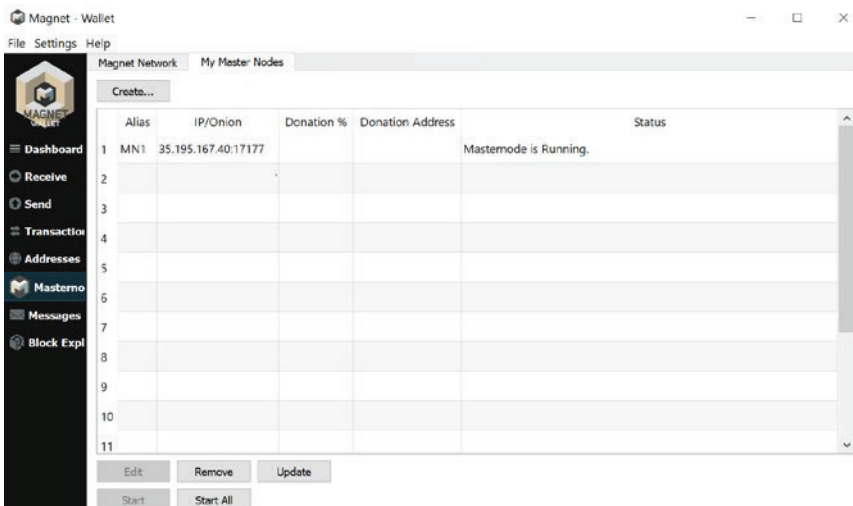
Magnet - Wallet

File Settings Help

MAGNET WALLET

Dashboard
Receive
Send
Transactio
Addresses
Masterno
Messages
Block Expl

Magnet Network | My Master Nodes

Create...

| | Alias | IP/Onion | Donation % | Donation Address | Status |
|---|---|---|---|---|---|
| 1 | MN1 | 35.195.167.40:17177 | | | Masternode is Running. |
| 2 | | | | | |
| 3 | | | | | |
| 4 | | | | | |
| 5 | | | | | |
| 6 | | | | | |
| 7 | | | | | |
| 8 | | | | | |
| 9 | | | | | |
| 10 | | | | | |
| 11 | | | | | |

Edit Remove Update

Start Start All